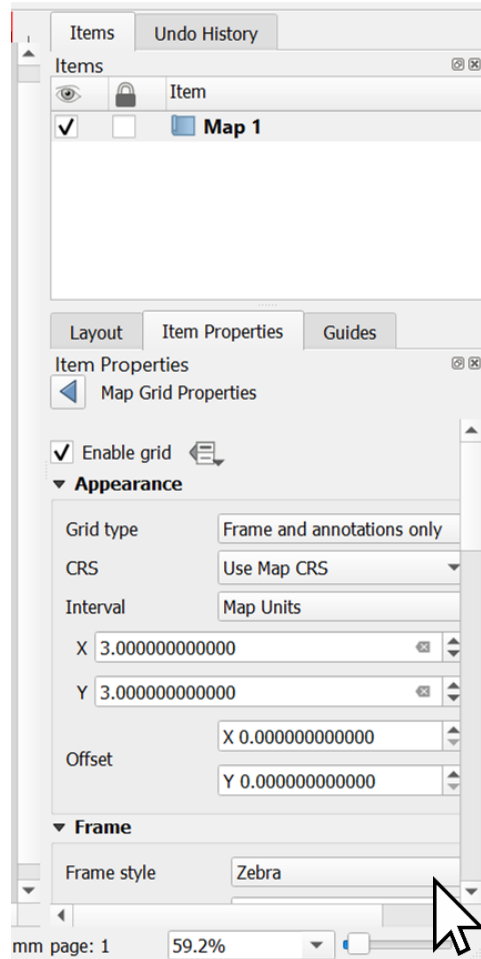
Items Undo History

Items

Item

✓ Map 1

Layout Item Properties Guides

Item Properties

Map Grid Properties

✓ Enable grid

Appearance

| | |
|---|---|
| Grid type | Frame and annotations only |
| CRS | Use Map CRS |
| Interval | Map Units |
| X | 3.000000000000 |
| Y | 3.000000000000 |
| Offset | X 0.000000000000 |
| | Y 0.000000000000 |

Frame

| | |
|---|---|
| Frame style | Zebra |

mm page: 1 59.2%